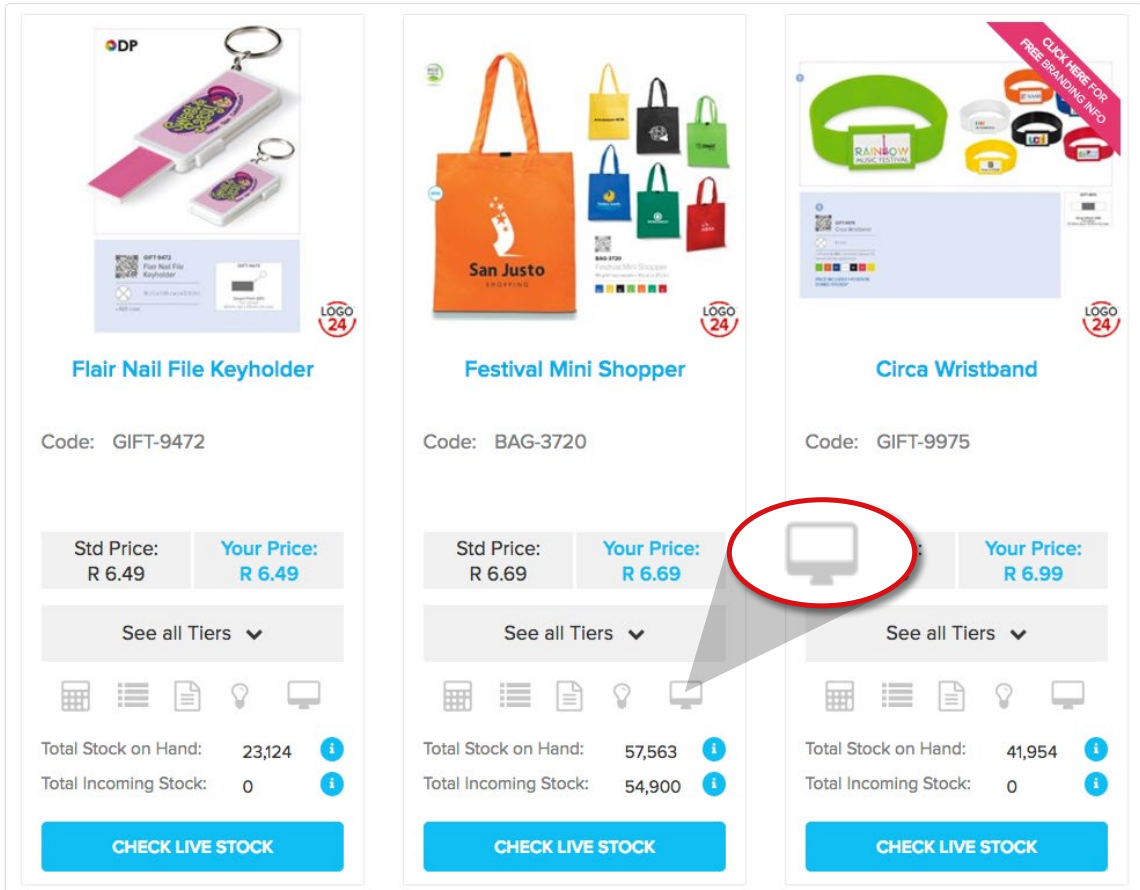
ODP

GIFT-9472
Flair Nail File Keyholder

LOGO 24

Flair Nail File Keyholder

Code: GIFT-9472

Std Price: R 6.49 | Your Price: R 6.49

See all Tiers

Total Stock on Hand: 23,124
Total Incoming Stock: 0

CHECK LIVE STOCK

San Justo
SHOPPING

BAG-3720
Festival Mini Shopper

LOGO 24

Festival Mini Shopper

Code: BAG-3720

Std Price: R 6.69 | Your Price: R 6.69

See all Tiers

Total Stock on Hand: 57,563
Total Incoming Stock: 54,900

CHECK LIVE STOCK

CLICK HERE FOR FREE BRANDING INFO

RAINBOW MUSIC FESTIVAL

GIFT-9975
Circa Wristband

LOGO 24

Circa Wristband

Code: GIFT-9975

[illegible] | Your Price: R 6.99

See all Tiers

Total Stock on Hand: 41,954
Total Incoming Stock: 0

CHECK LIVE STOCK